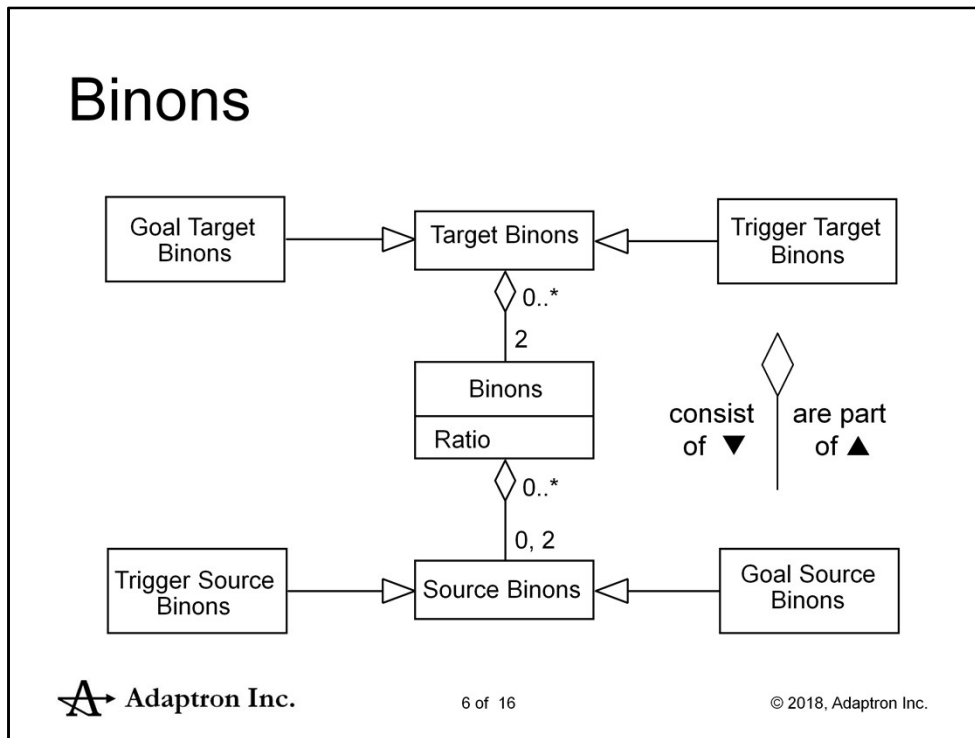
Binons

Goal Target Binons

Target Binons

Trigger Target Binons

0..*

2

Binons

Ratio

consist of ▼

are part of ▲

0..*

0, 2

Trigger Source Binons

Source Binons

Goal Source Binons

Adaptron Inc.

6 of 16

© 2018, Adaptron Inc.